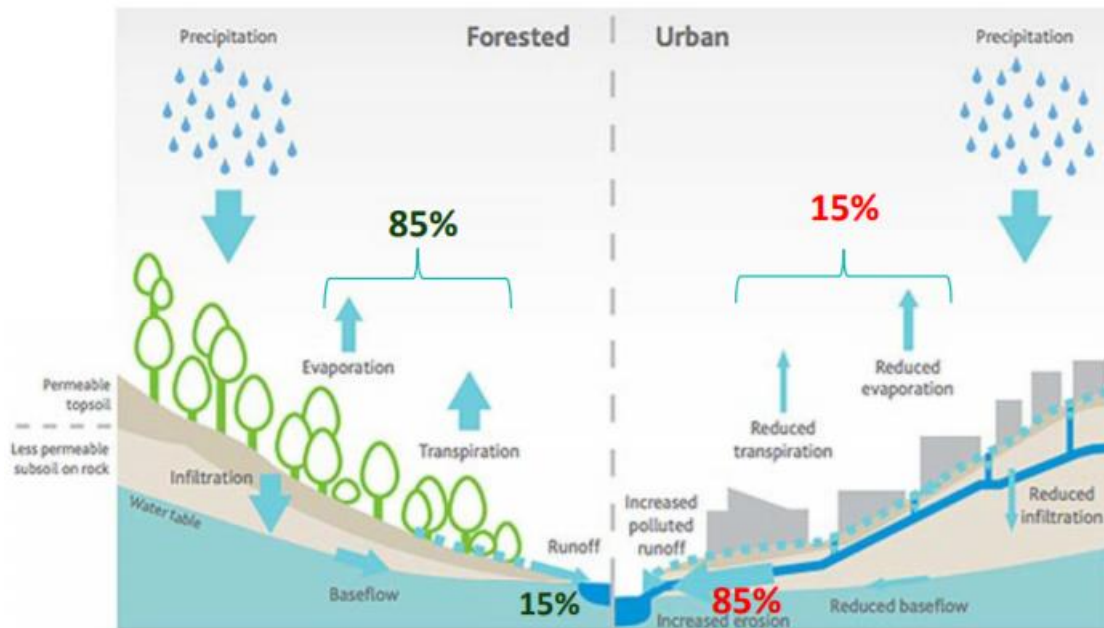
Precipitation

Forested

Urban

Precipitation

85%

15%

Evaporation

Transpiration

Reduced transpiration

Reduced evaporation

Permeable topsoil

Less permeable subsoil on rock

Infiltration

Water table

Runoff

Baseflow

15%

Increased polluted runoff

85%

Increased erosion

Reduced baseflow

Reduced infiltration